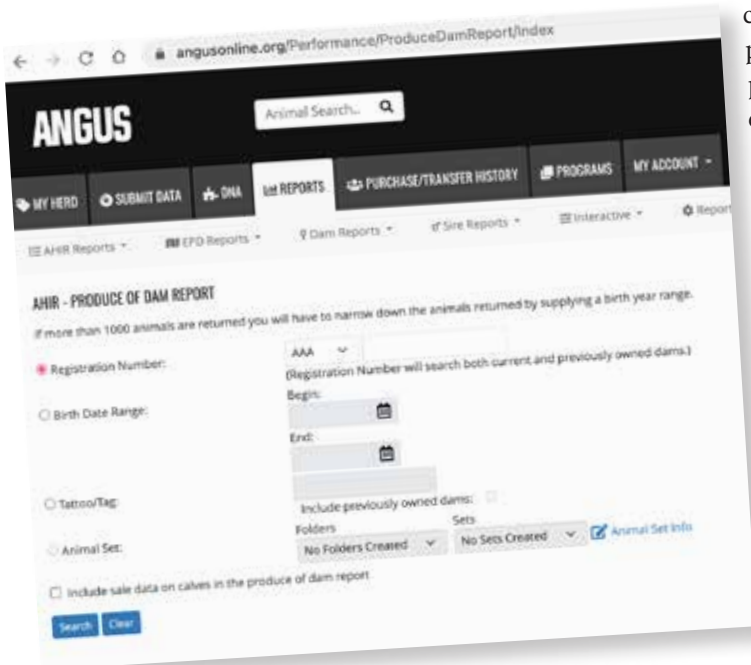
angusonline.org/Performance/ProduceDamReport/Index

ANGUS

Animal Search...

MY HERD
SUBMIT DATA
DNA
REPORTS
PURCHASE/TRANSFER HISTORY
PROGRAMS
MY ACCOUNT

AHIR Reports
EPD Reports
Dam Reports
Sire Reports
Interactive
Report

AHIR - PRODUCE OF DAM REPORT

If more than 1000 animals are returned you will have to narrow down the animals returned by supplying a birth year range.

Registration Number:
AAA
(Registration Number will search both current and previously owned dams.)

Birth Date Range:
Begin:
End:

Tattoo/Tag:
Include previously owned dams:

Animal Set:
Folders
No Folders Created
Sets
No Sets Created
Animal Set Info

Include sale data on calves in the produce of dam report

Search
Clear

c
p
I
c